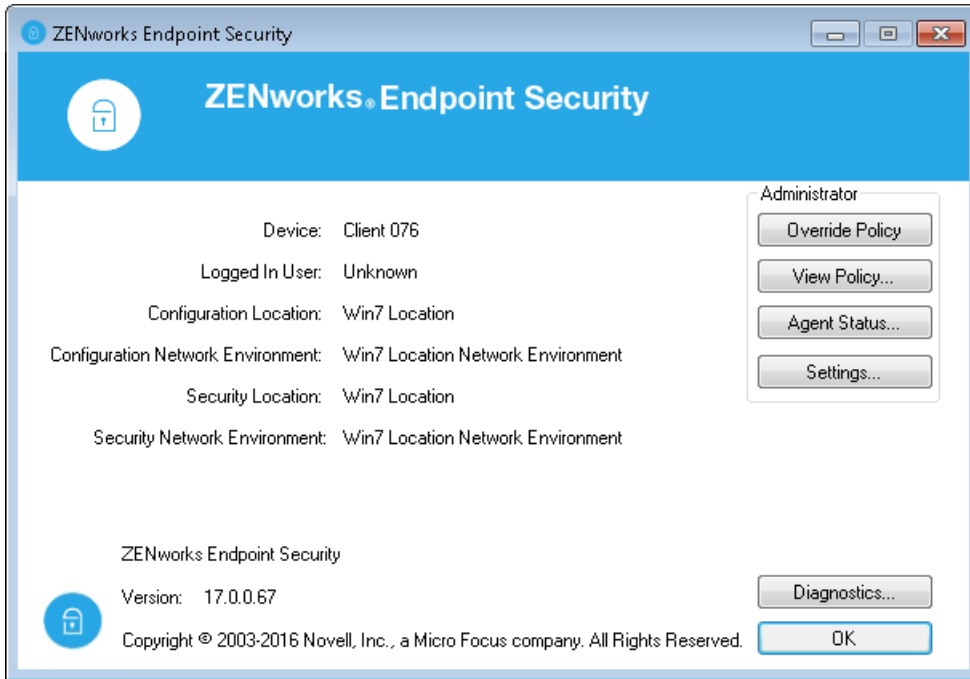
ZENworks Endpoint Security

ZENworks® Endpoint Security

Administrator

Override Policy

View Policy...

Agent Status...

Settings...

| | |
|---|---|
| Device: | Client 076 |
| Logged In User: | Unknown |
| Configuration Location: | Win7 Location |
| Configuration Network Environment: | Win7 Location Network Environment |
| Security Location: | Win7 Location |
| Security Network Environment: | Win7 Location Network Environment |

ZENworks Endpoint Security

Version: 17.0.0.67

Copyright © 2003-2016 Novell, Inc., a Micro Focus company. All Rights Reserved.

Diagnostics...

OK